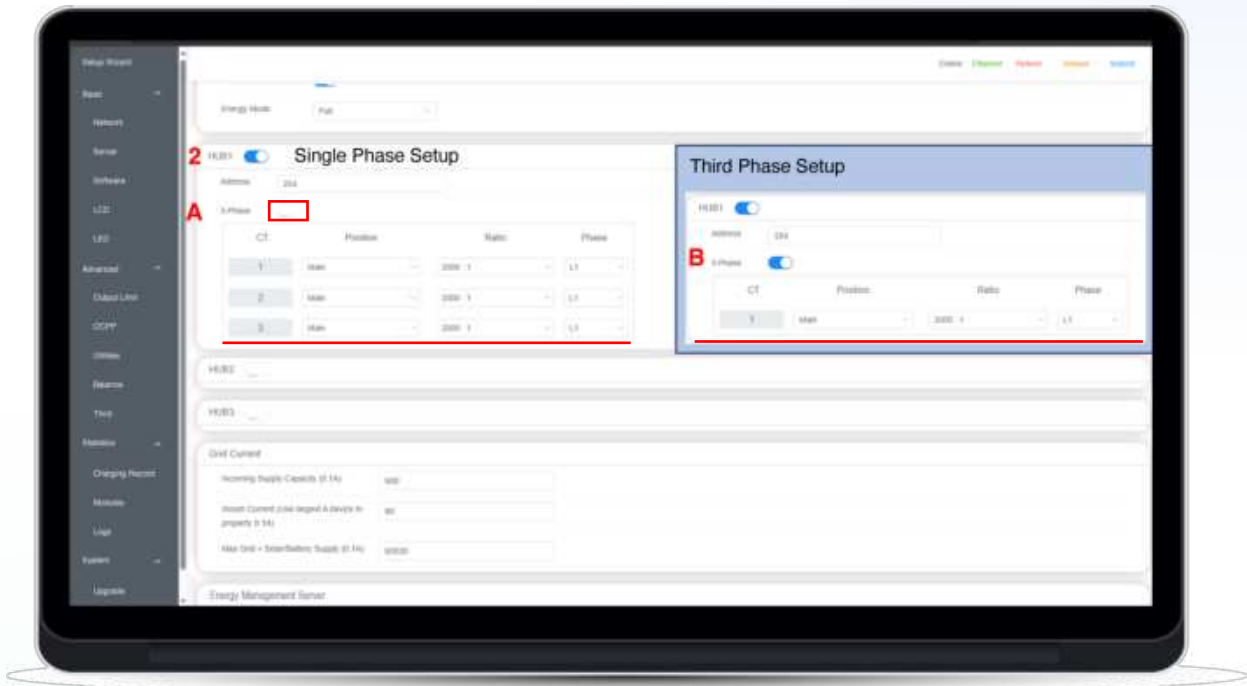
Setup Wizard
Basic
Network
Server
Software
LCD
LED
Advanced
Output Limit
OCPP
Utilities
Balance
Third
Statistics
Charging Record
Modules
Logs
System
Upgrade

Online Charged Refresh Unload Submit

Energy Mode Full

2 HUB1 Single Phase Setup
Address 254
A 3-Phase

| CT | Position | Ratio | Phase |
|---|---|---|---|
| 1 | Main | 2000 : 1 | L1 |
| 2 | Main | 2000 : 1 | L1 |
| 3 | Main | 2000 : 1 | L1 |

Third Phase Setup
HUB1
Address 254
B 3-Phase

| CT | Position | Ratio | Phase |
|---|---|---|---|
| 1 | Main | 2000 : 1 | L1 |

HUB2
HUB3

Grid Current
Incoming Supply Capacity (0.1A) 900
Inrush Current (Use largest A device in property 0.1A) 80
Max Grid + Solar/Battery Supply (0.1A) 65535

Energy Management Server